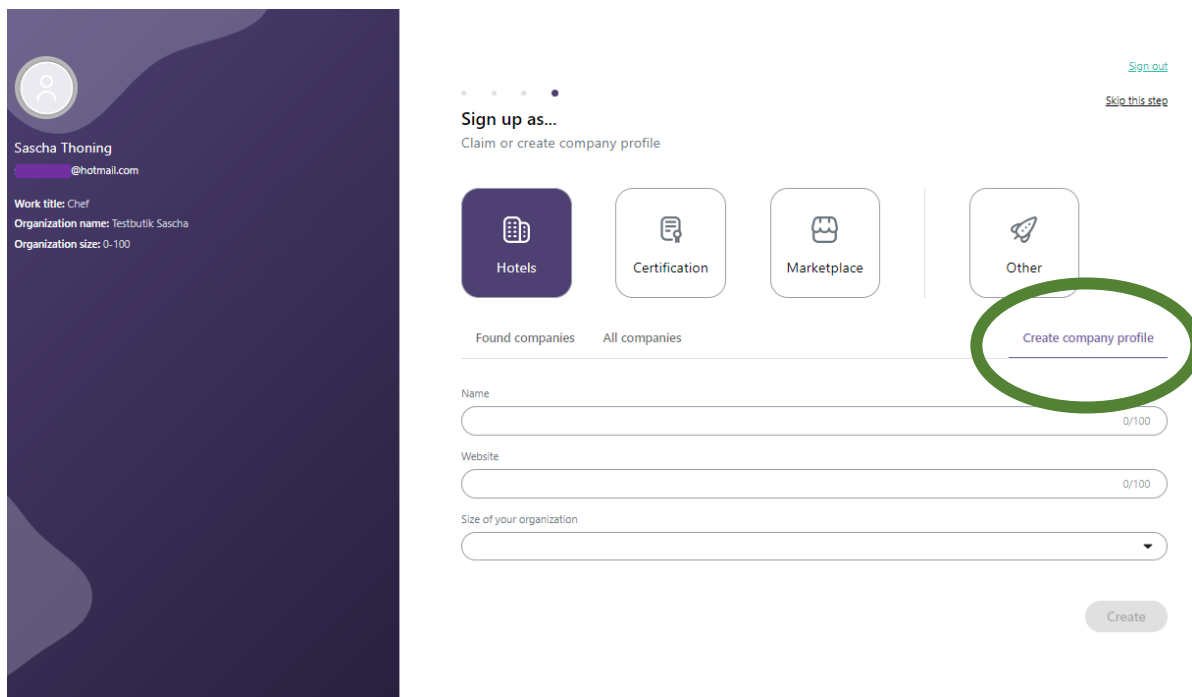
Sascha Thoning
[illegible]@hotmail.com

Work title: Chef
Organization name: Testbutik Sascha
Organization size: 0-100

Sign out
Skip this step

Sign up as...
Claim or create company profile

Hotels
Certification
Marketplace
Other

Found companies
All companies
Create company profile

Name
0/100

Website
0/100

Size of your organization

Create